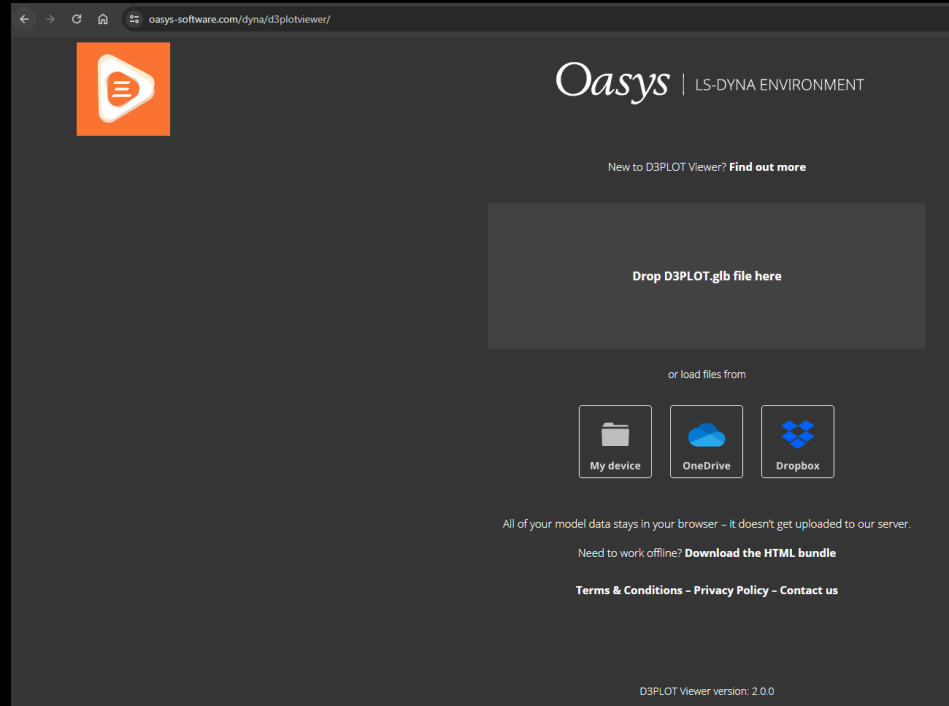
oasys-software.com/dyna/d3plotviewer/

Oasys | LS-DYNA ENVIRONMENT

New to D3PLOT Viewer? Find out more

Drop D3PLOT.glb file here

or load files from

My device

OneDrive

Dropbox

All of your model data stays in your browser – it doesn't get uploaded to our server.

Need to work offline? Download the HTML bundle

Terms & Conditions – Privacy Policy – Contact us

D3PLOT Viewer version: 2.0.0